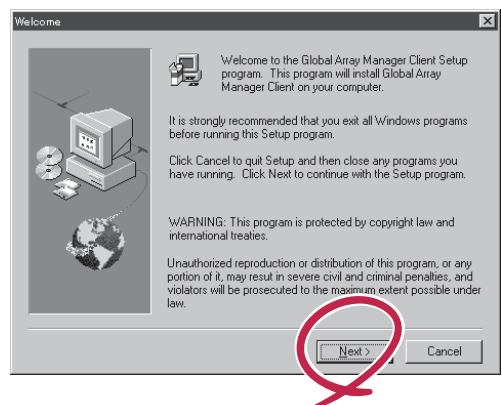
Welcome

Welcome to the Global Array Manager Client Setup program. This program will install Global Array Manager Client on your computer.

It is strongly recommended that you exit all Windows programs before running this Setup program.

Click Cancel to quit Setup and then close any programs you have running. Click Next to continue with the Setup program.

WARNING: This program is protected by copyright law and international treaties.

Unauthorized reproduction or distribution of this program, or any portion of it, may resut in severe civil and criminal penalties, and violators will be prosecuted to the maximum extent possible under law.

Next >

Cancel